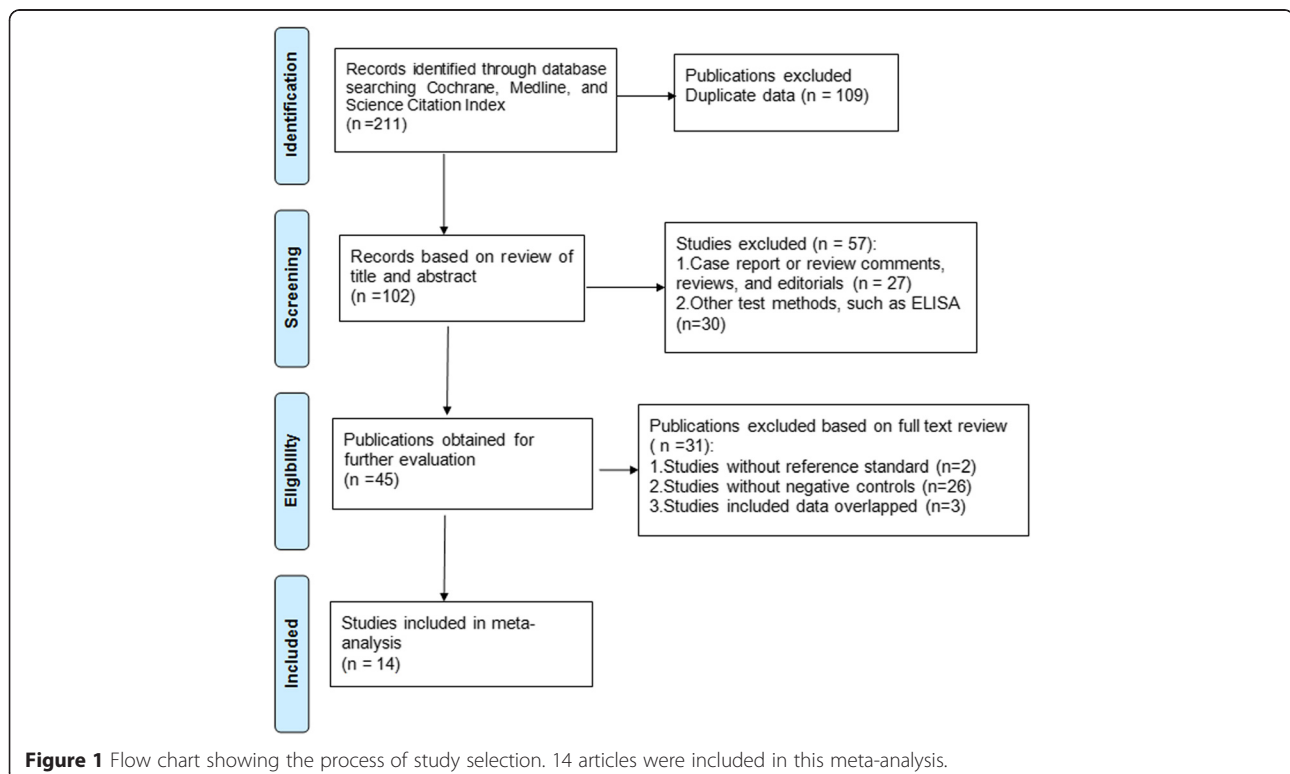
Identification

Records identified through database searching Cochrane, Medline, and Science Citation Index (n =211)

Publications excluded Duplicate data (n = 109)

Screening

Records based on review of title and abstract (n =102)

Studies excluded (n = 57):
1.Case report or review comments, reviews, and editorials (n = 27)
2.Other test methods, such as ELISA (n=30)

Eligibility

Publications obtained for further evaluation (n =45)

Publications excluded based on full text review ( n =31):
1.Studies without reference standard (n=2)
2.Studies without negative controls (n=26)
3.Studies included data overlapped (n=3)

Included

Studies included in meta-analysis (n = 14)

**Figure 1** Flow chart showing the process of study selection. 14 articles were included in this meta-analysis.